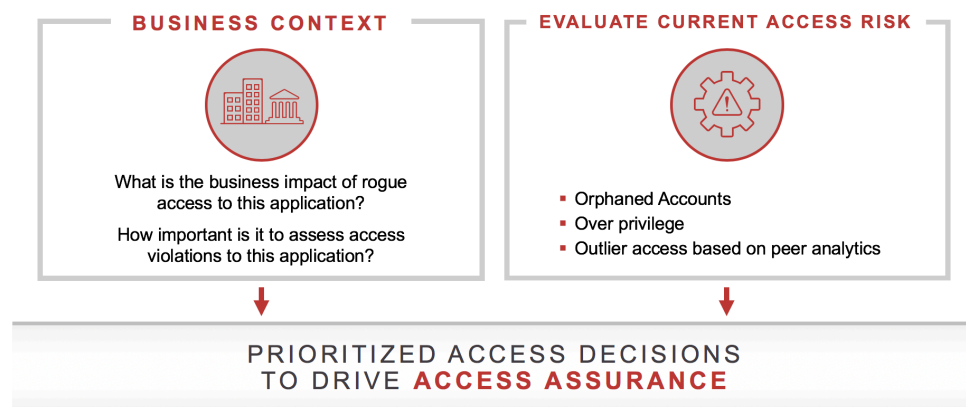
BUSINESS CONTEXT

What is the business impact of rogue access to this application?

How important is it to assess access violations to this application?

EVALUATE CURRENT ACCESS RISK

- Orphaned Accounts
- Over privilege
- Outlier access based on peer analytics

PRIORITIZED ACCESS DECISIONS TO DRIVE ACCESS ASSURANCE